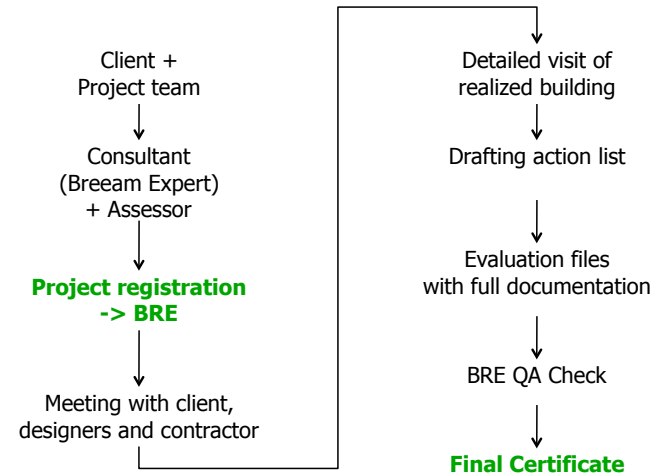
Client +
Project team

Consultant
(Breeam Expert)
+ Assessor

Project registration
-> BRE

Meeting with client,
designers and contractor

Detailed visit of
realized building

Drafting action list

Evaluation files
with full documentation

BRE QA Check

Final Certificate